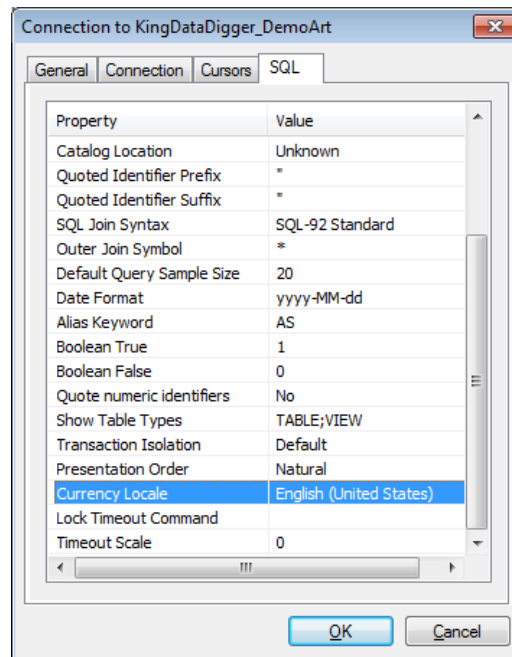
Connection to KingDataDigger_DemoArt

General | Connection | Cursors | SQL

| Property | Value |
|---|---|
| Catalog Location | Unknown |
| Quoted Identifier Prefix | " |
| Quoted Identifier Suffix | " |
| SQL Join Syntax | SQL-92 Standard |
| Outer Join Symbol | * |
| Default Query Sample Size | 20 |
| Date Format | yyyy-MM-dd |
| Alias Keyword | AS |
| Boolean True | 1 |
| Boolean False | 0 |
| Quote numeric identifiers | No |
| Show Table Types | TABLE;VIEW |
| Transaction Isolation | Default |
| Presentation Order | Natural |
| Currency Locale | English (United States) |
| Lock Timeout Command | |
| Timeout Scale | 0 |

OK | Cancel